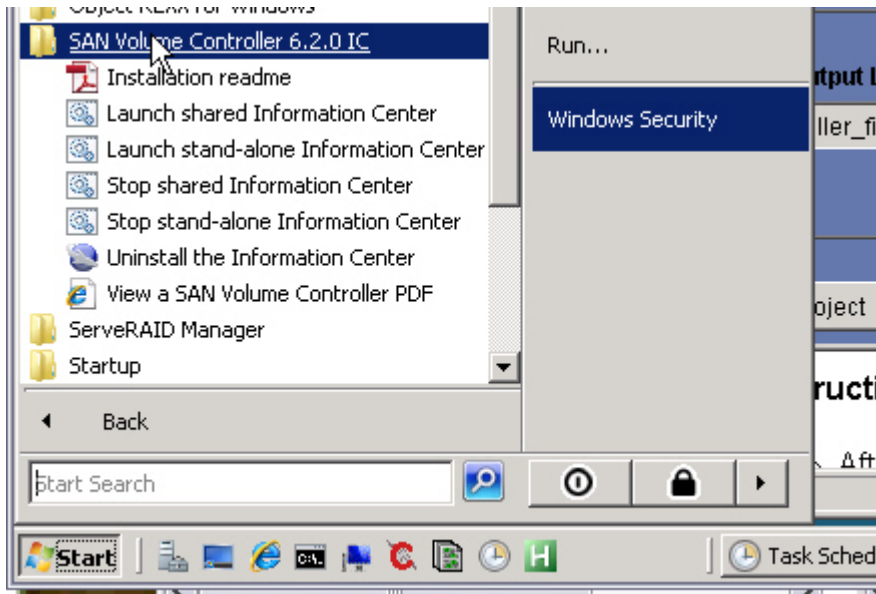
Object REXX for Windows
SAN Volume Controller 6.2.0 IC
Installation readme
Launch shared Information Center
Launch stand-alone Information Center
Stop shared Information Center
Stop stand-alone Information Center
Uninstall the Information Center
View a SAN Volume Controller PDF
ServeRAID Manager
Startup
Back
Start Search
Run...
Windows Security
utput L
ller_fi
oject
ructi
Aft
Start
Task Sched